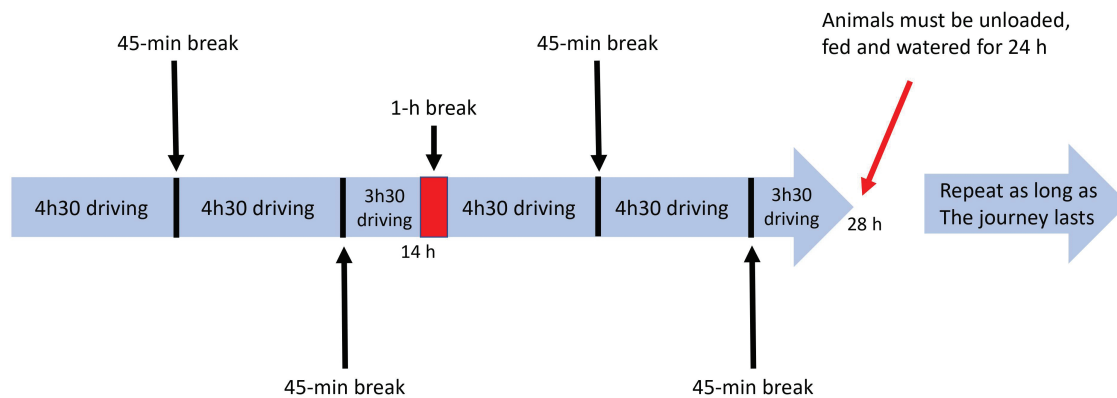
Animals must be unloaded, fed and watered for 24 h

45-min break

45-min break

1-h break

4h30 driving

4h30 driving

3h30 driving

4h30 driving

4h30 driving

3h30 driving

28 h

Repeat as long as The journey lasts

14 h

45-min break

45-min break